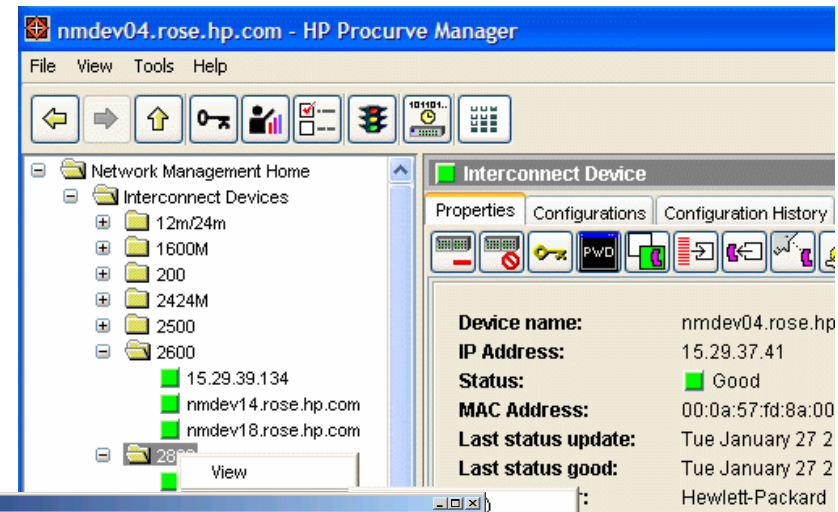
nmdev04.rose.hp.com - HP Procurve Manager

File View Tools Help

101101..

Network Management Home
Interconnect Devices
12m/24m
1600M
200
2424M
2500
2600
15.29.39.134
nmdev14.rose.hp.com
nmdev18.rose.hp.com
28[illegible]

View

Interconnect Device

Properties
Configurations
Configuration History

PWD

Device name: nmdev04.rose.hp
IP Address: 15.29.37.41
Status: Good
MAC Address: 00:0a:57:fd:8a:00
Last status update: Tue January 27 2
Last status good: Tue January 27 2
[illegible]r: Hewlett-Packard